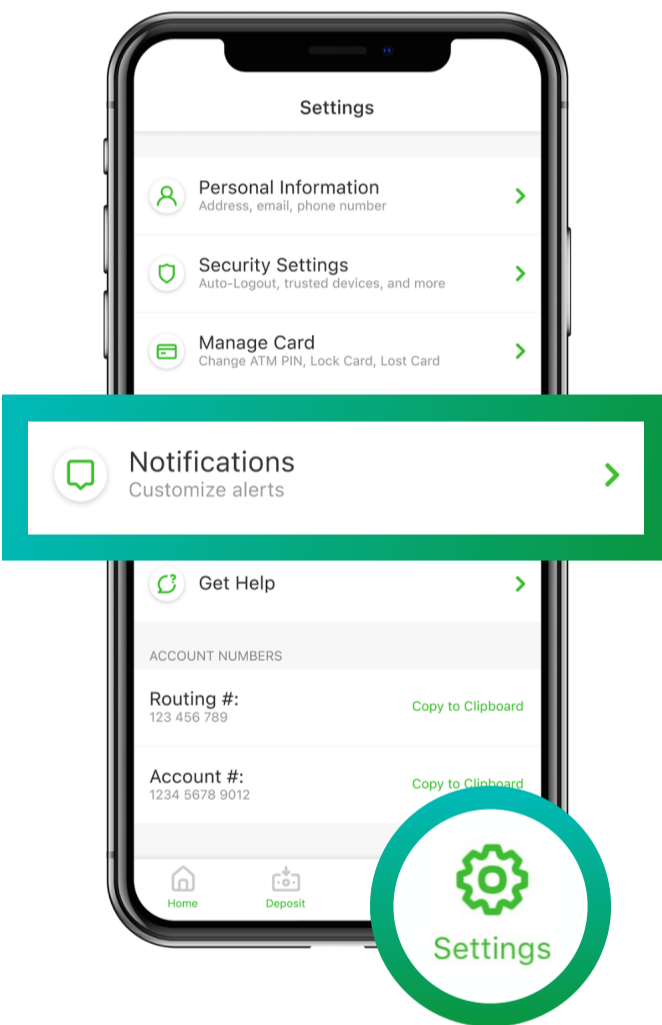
Settings

Personal Information
Address, email, phone number

Security Settings
Auto-Logout, trusted devices, and more

Manage Card
Change ATM PIN, Lock Card, Lost Card

Notifications
Customize alerts

Get Help

ACCOUNT NUMBERS

Routing #:
123 456 789
Copy to Clipboard

Account #:
1234 5678 9012
Copy to Clipboard

Home
Deposit

Settings